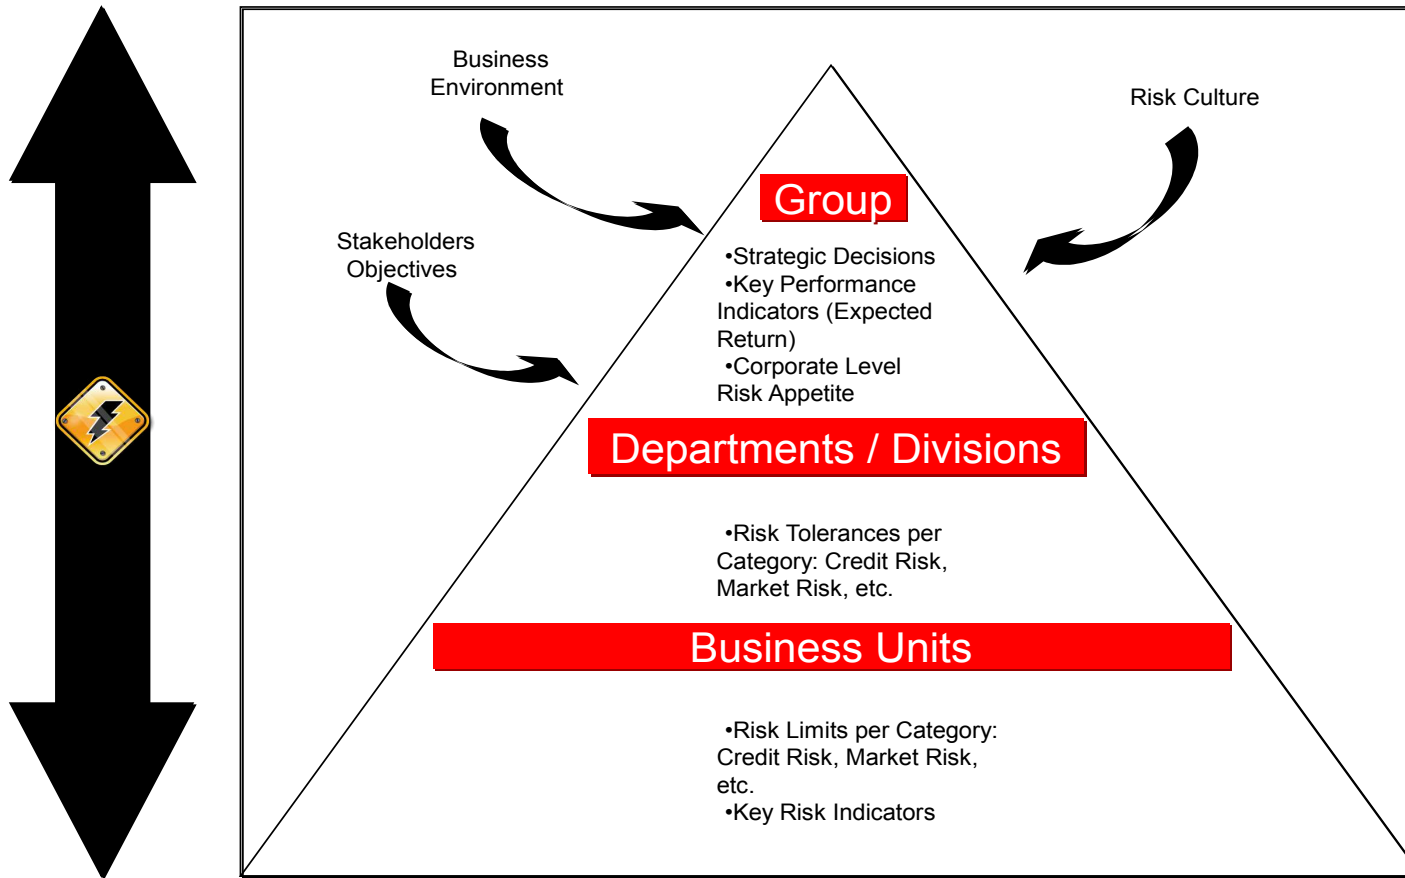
Business Environment

Risk Culture

Stakeholders Objectives

Group

•Strategic Decisions
•Key Performance Indicators (Expected Return)
•Corporate Level Risk Appetite

Departments / Divisions

•Risk Tolerances per Category: Credit Risk, Market Risk, etc.

Business Units

•Risk Limits per Category: Credit Risk, Market Risk, etc.
•Key Risk Indicators